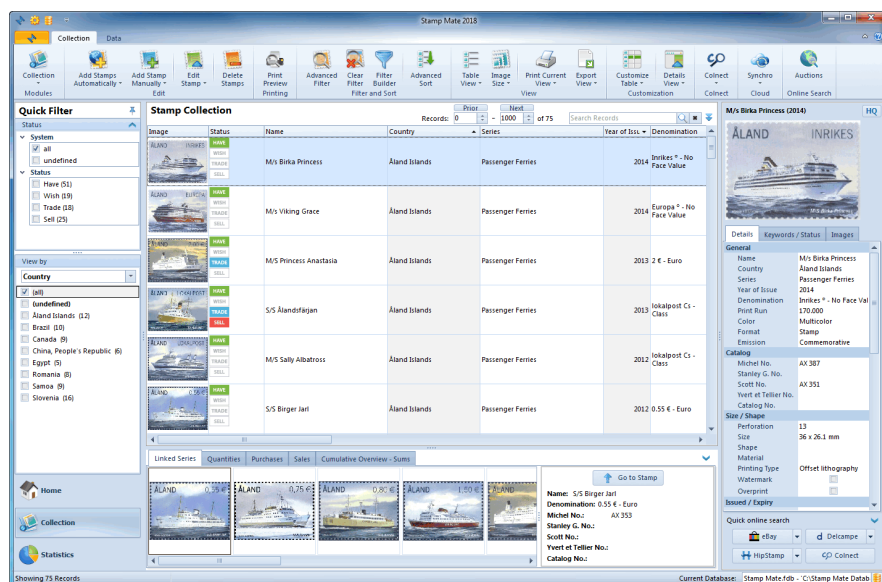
Stamp Mate 2018

Collection Data

Collection
Add Stamps Automatically
Add Stamp Manually
Edit Stamp
Delete Stamps
Print Preview
Advanced Filter
Clear Filter
Filter Builder
Advanced Sort
Table View
Image Size
Print Current View
Export View
Customize Table
Details View
Connect
Synchro
Auctions
Modules Edit Printing Filter and Sort View Customization Connect Cloud Online Search

Quick Filter
Status
System
all
undefined
Status
Have (51)
Wish (19)
Trade (18)
Sell (25)

View by
Country
(all)
(undefined)
Åland Islands (12)
Brazil (10)
Canada (9)
China, People's Republic (6)
Egypt (5)
Romania (8)
Samoa (9)
Slovenia (16)

Home
Collection
Statistics

Stamp Collection
Prior Next
Records: 0 – 1000 of 75
Search Records

| Image | Status | Name | Country | Series | Year of Issue | Denomination |
|---|---|---|---|---|---|---|
| | HAVE WISH TRADE SELL | M/s Birka Princess | Åland Islands | Passenger Ferries | 2014 | Inrikes ° - No Face Value |
| | HAVE WISH TRADE SELL | M/s Viking Grace | Åland Islands | Passenger Ferries | 2014 | Europa ° - No Face Value |
| | HAVE WISH TRADE SELL | M/S Princess Anastasia | Åland Islands | Passenger Ferries | 2013 | 2 € - Euro |
| | HAVE WISH TRADE SELL | S/S Ålandsfärjan | Åland Islands | Passenger Ferries | 2013 | lokalpost Cs - Class |
| | HAVE WISH TRADE SELL | M/S Sally Albatross | Åland Islands | Passenger Ferries | 2012 | lokalpost Cs - Class |
| | HAVE WISH TRADE SELL | S/S Birger Jarl | Åland Islands | Passenger Ferries | 2012 | 0.55 € - Euro |

Linked Series Quantities Purchases Sales Cumulative Overview - Sums

Go to Stamp
Name: S/S Birger Jarl
Denomination: 0.55 € - Euro
Michel No.: AX 353
Stanley G. No.:
Scott No.:
Yvert et Tellier No.:
Catalog No.:

M/S Birka Princess (2014) HQ
ÅLAND INRIKES
M/S Birka Princess

Details Keywords / Status Images
General
Name M/s Birka Princess
Country Åland Islands
Series Passenger Ferries
Year of Issue 2014
Denomination Inrikes ° - No Face Val
Print Run 170.000
Color Multicolor
Format Stamp
Emission Commemorative
Catalog
Michel No. AX 387
Stanley G. No.
Scott No. AX 351
Yvert et Tellier No.
Catalog No.
Size / Shape
Perforation 13
Size 36 x 26.1 mm
Shape
Material
Printing Type Offset lithography
Watermark
Overprint
Issued / Expiry

Quick online search
eBay Delcampe
HipStamp Colnect

Showing 75 Records
Current Database: Stamp Mate.fdb - 'C:\Stamp Mate Datab